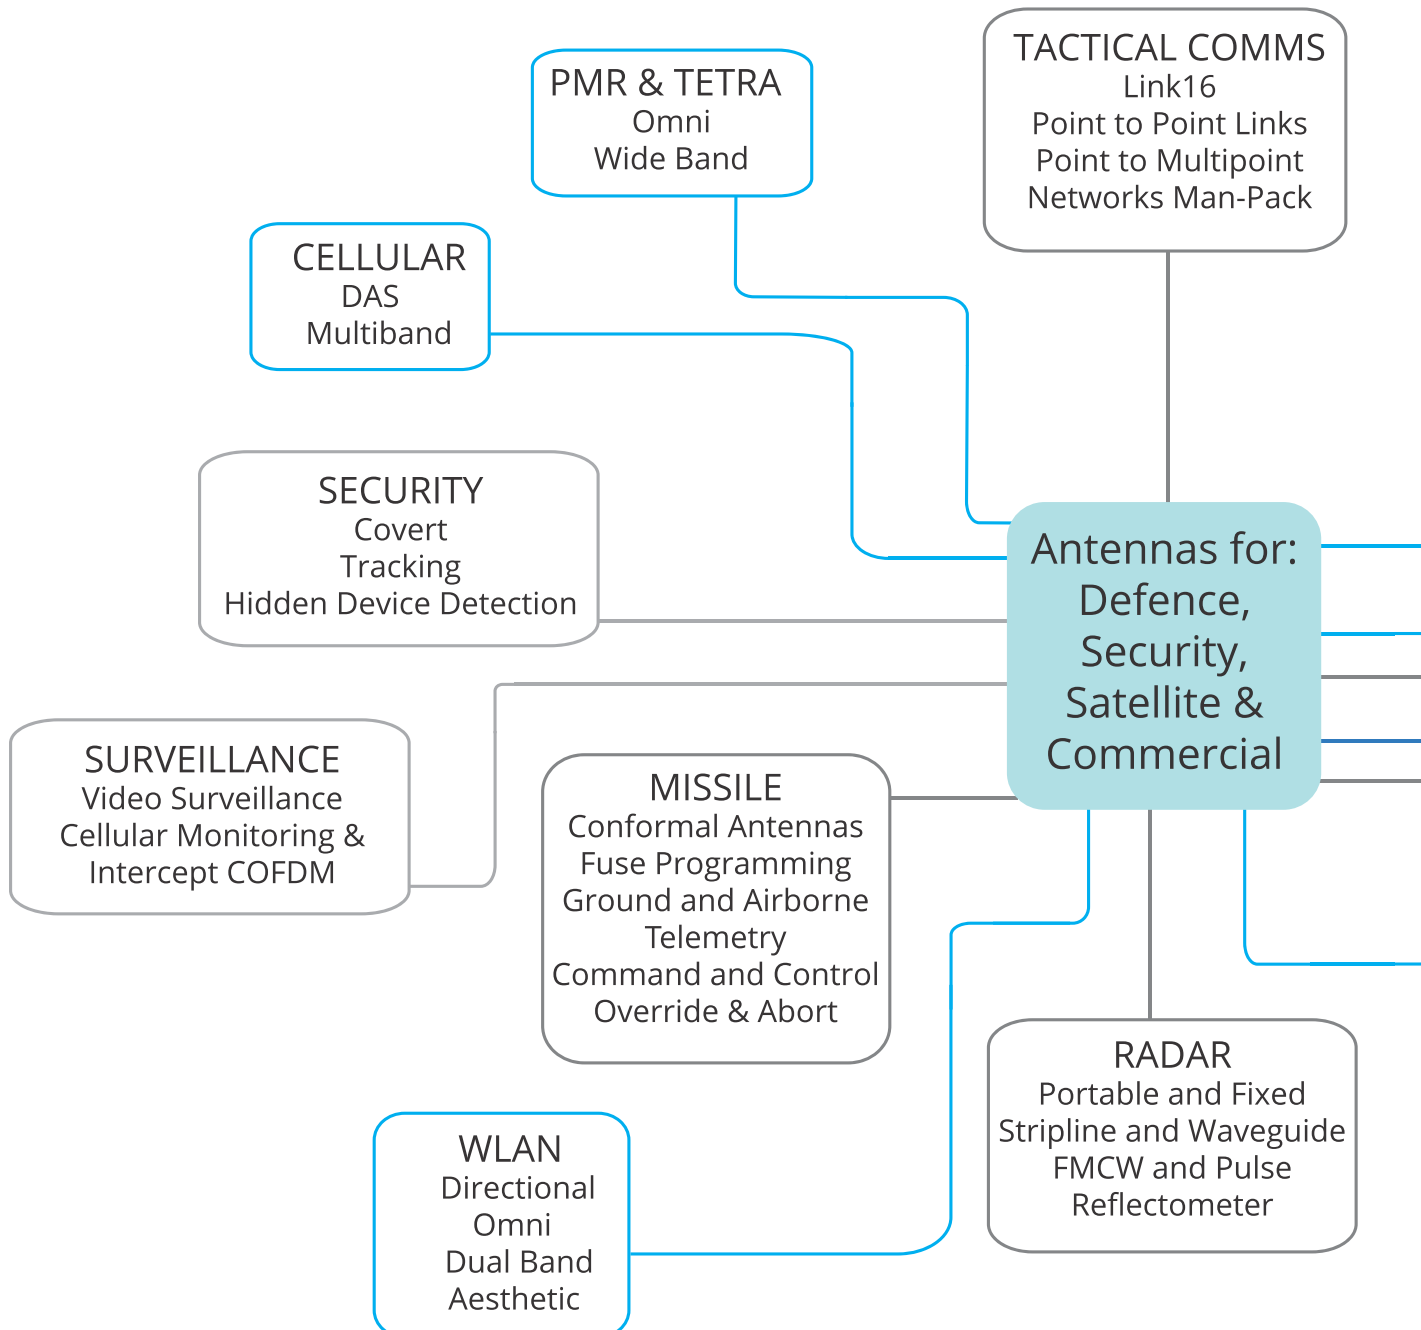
PMR & TETRA
Omni
Wide Band

TACTICAL COMMS
Link16
Point to Point Links
Point to Multipoint
Networks Man-Pack

CELLULAR
DAS
Multiband

SECURITY
Covert
Tracking
Hidden Device Detection

Antennas for:
Defence,
Security,
Satellite &
Commercial

SURVEILLANCE
Video Surveillance
Cellular Monitoring &
Intercept COFDM

MISSILE
Conformal Antennas
Fuse Programming
Ground and Airborne
Telemetry
Command and Control
Override & Abort

RADAR
Portable and Fixed
Stripline and Waveguide
FMCW and Pulse
Reflectometer

WLAN
Directional
Omni
Dual Band
Aesthetic